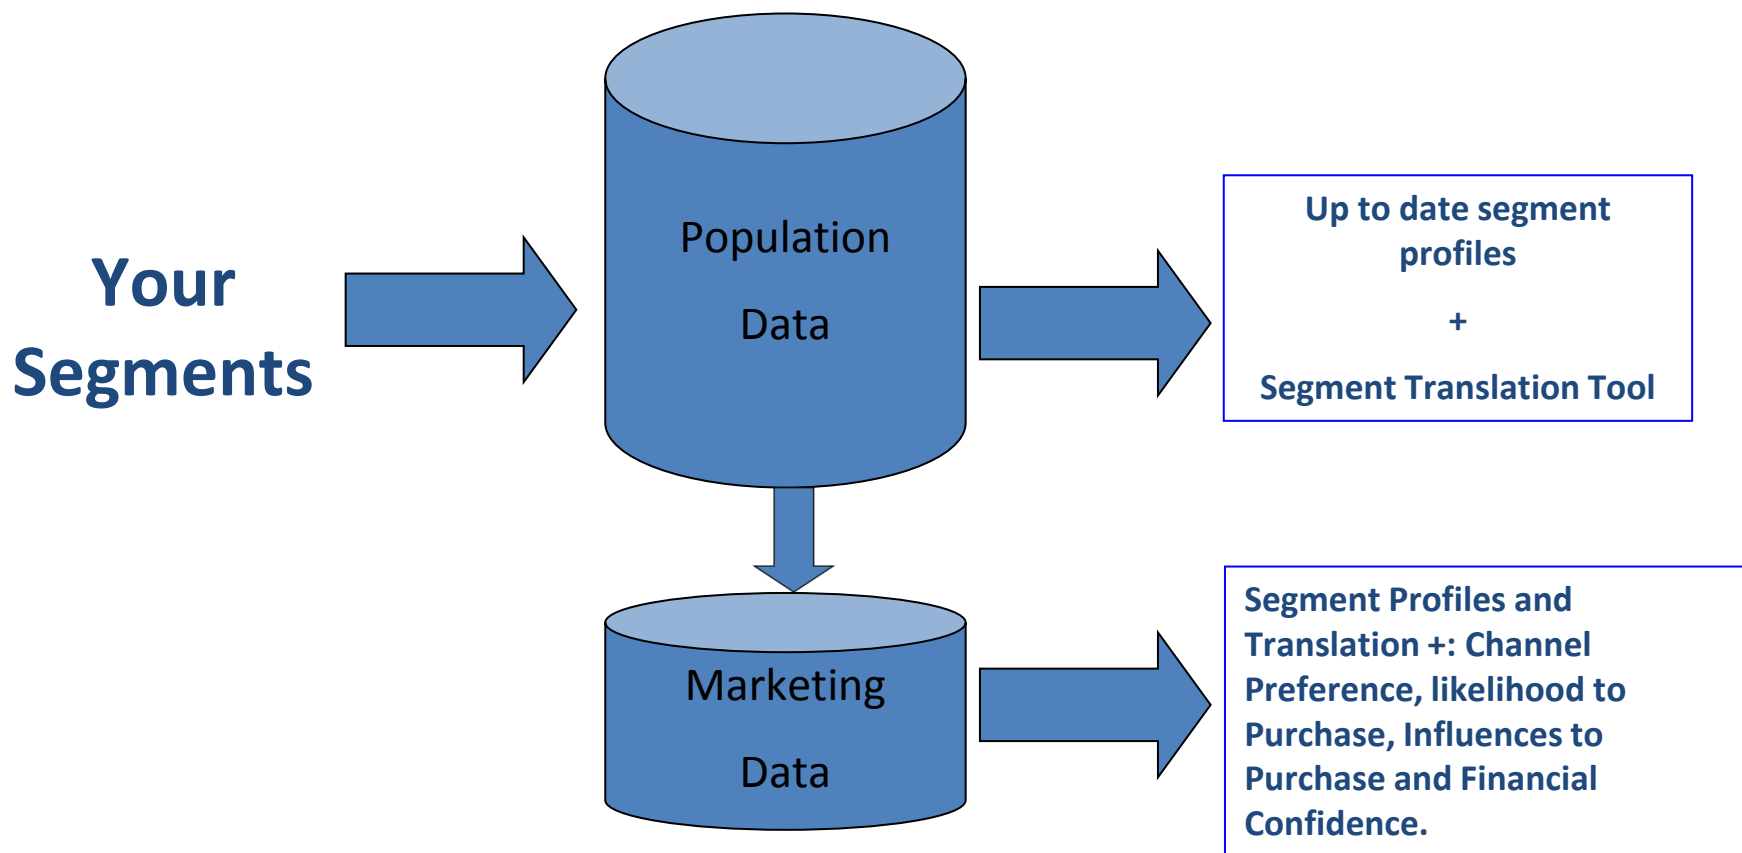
Your Segments

Population

Data

Up to date segment profiles

+

Segment Translation Tool

Marketing

Data

Segment Profiles and Translation +: Channel Preference, likelihood to Purchase, Influences to Purchase and Financial Confidence.